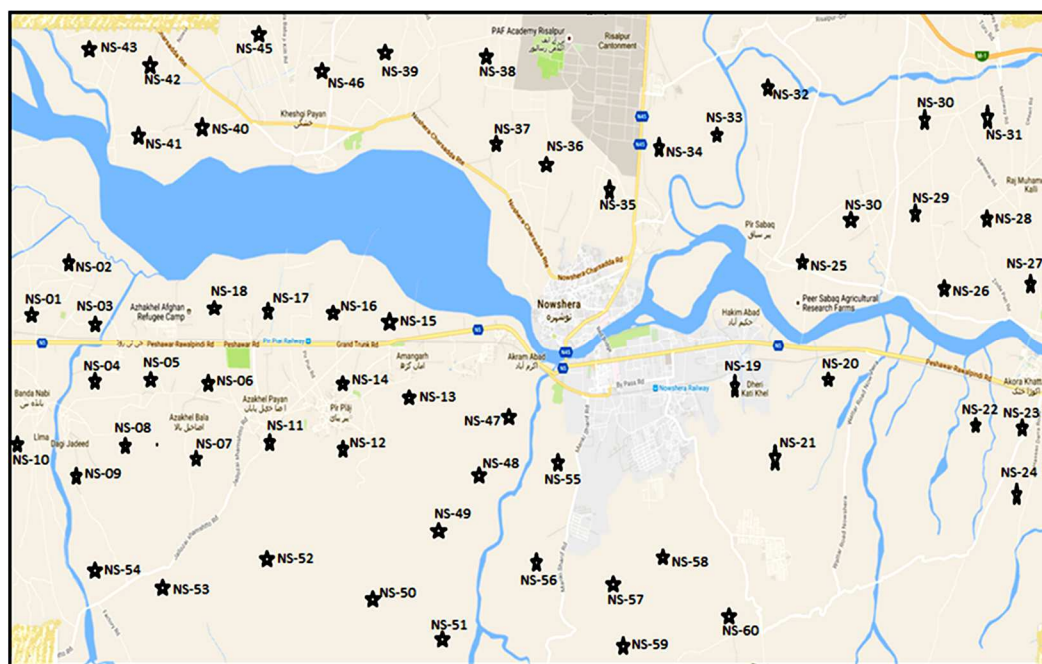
NS-43
NS-45
NS-42
NS-46
NS-39
NS-38
PAF Academy Risalpur
Risalpur Cantonment
NS-32
NS-30
NS-31
NS-41
NS-40
Kheshgi Payan
NS-37
NS-36
NS-34
NS-33
NS-35
NS-30
NS-29
NS-28
Pir Sabaq
NS-02
NS-25
NS-27
NS-26
NS-01
NS-03
NS-18
NS-17
NS-16
NS-15
Azhakhel Afghan Refugee Camp
Nowshera
Peer Sabaq Agricultural Research Farms
Hakim Abad
Peshawar Rawalpindi Rd
Peshawar Rd
Grand Trunk Rd
Pir Piai Railway
Amangarh
Akram Abad
NS-04
NS-05
NS-06
NS-14
NS-13
NS-19
NS-20
Dheri Kati Khel
Nowshera Railway
Banda Nabi
Azakhel Bala
Azakhel Payan
Pir Pilai
NS-47
NS-22
NS-23
NS-08
NS-07
NS-11
NS-12
NS-21
Akora Khatt
NS-10
Dagi Jadeed
NS-09
NS-48
NS-55
NS-24
NS-49
NS-54
NS-52
NS-58
NS-56
NS-53
NS-50
NS-57
NS-51
NS-59
NS-60
Peshawar-Rawalpindi Rd